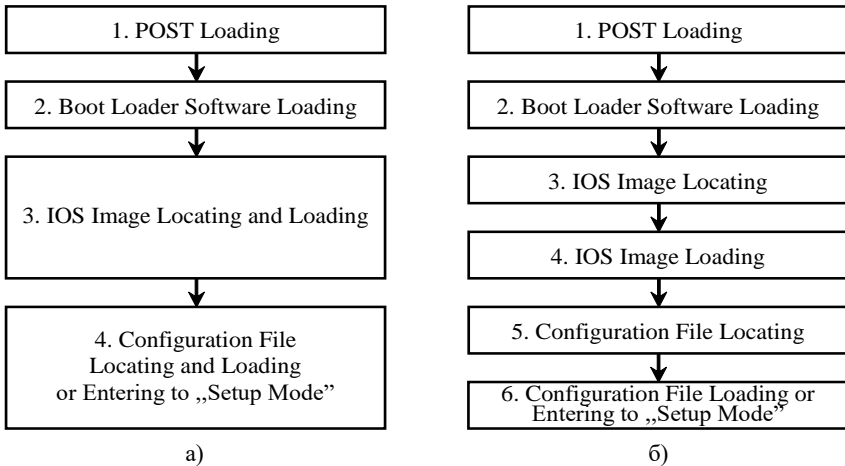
1. POST Loading

2. Boot Loader Software Loading

3. IOS Image Locating and Loading

4. Configuration File Locating and Loading or Entering to „Setup Mode"

a)

1. POST Loading

2. Boot Loader Software Loading

3. IOS Image Locating

4. IOS Image Loading

5. Configuration File Locating

6. Configuration File Loading or Entering to „Setup Mode"

б)